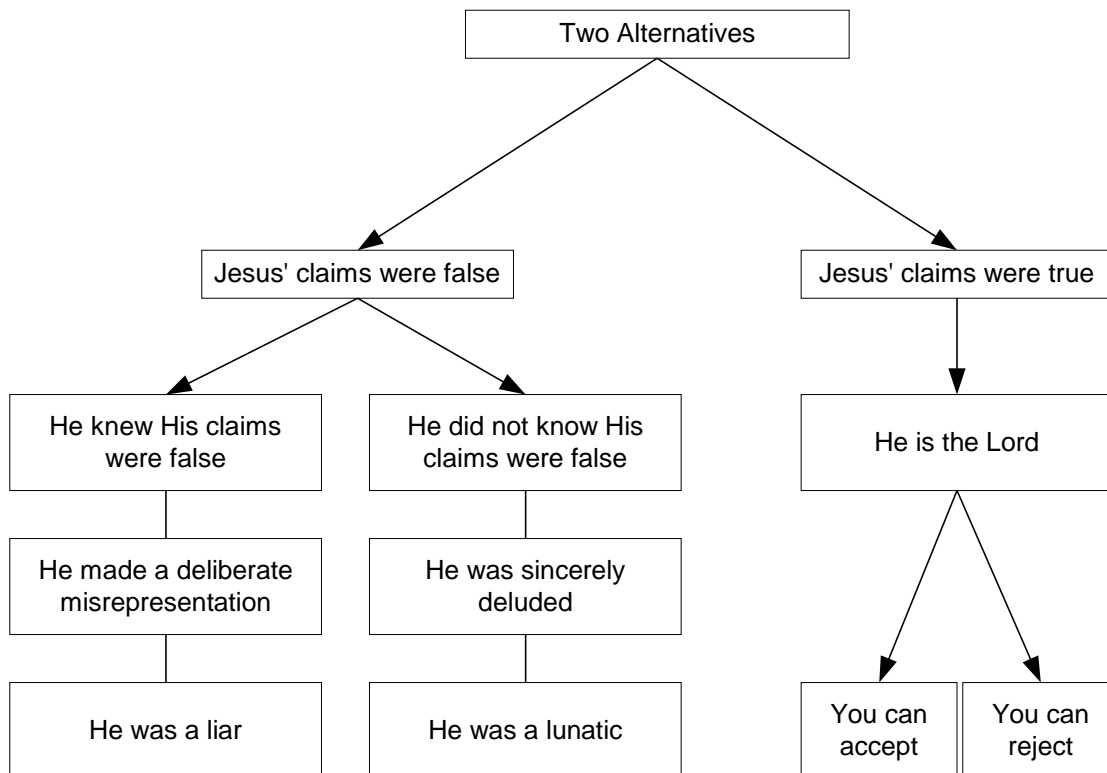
Two Alternatives

Jesus' claims were false

Jesus' claims were true

He knew His claims were false

He did not know His claims were false

He is the Lord

He made a deliberate misrepresentation

He was sincerely deluded

He was a liar

He was a lunatic

You can accept

You can reject